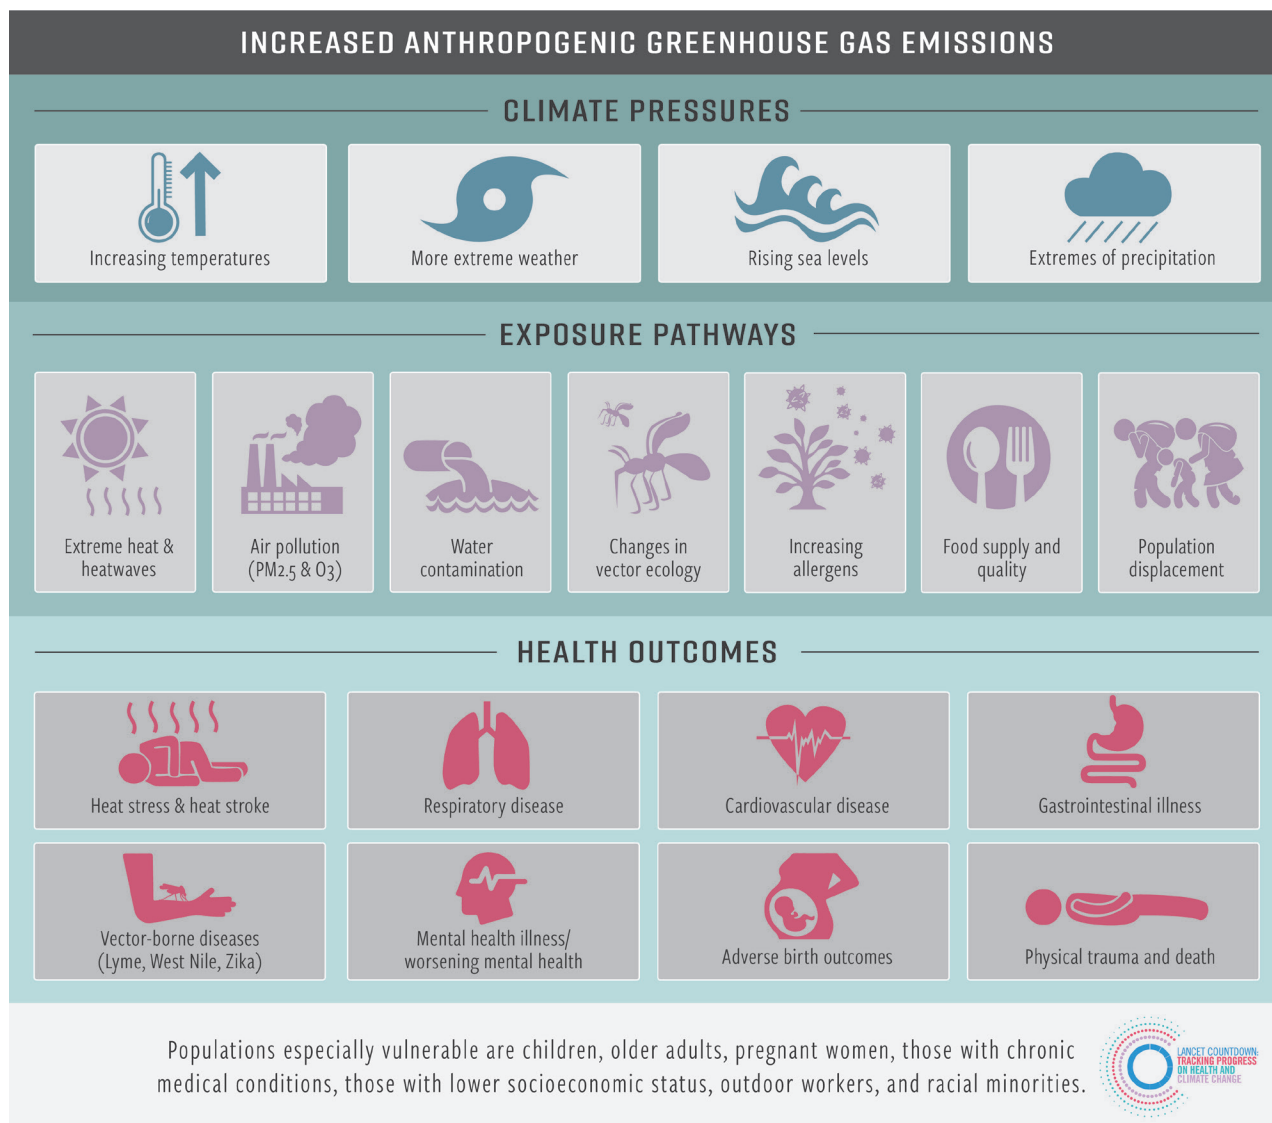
INCREASED ANTHROPOGENIC GREENHOUSE GAS EMISSIONS

CLIMATE PRESSURES

Increasing temperatures

More extreme weather

Rising sea levels

Extremes of precipitation

EXPOSURE PATHWAYS

Extreme heat & heatwaves

Air pollution ($PM_{2.5}$ & $O_3$)

Water contamination

Changes in vector ecology

Increasing allergens

Food supply and quality

Population displacement

HEALTH OUTCOMES

Heat stress & heat stroke

Respiratory disease

Cardiovascular disease

Gastrointestinal illness

Vector-borne diseases (Lyme, West Nile, Zika)

Mental health illness/ worsening mental health

Adverse birth outcomes

Physical trauma and death

Populations especially vulnerable are children, older adults, pregnant women, those with chronic medical conditions, those with lower socioeconomic status, outdoor workers, and racial minorities.

LANCET COUNTDOWN: TRACKING PROGRESS ON HEALTH AND CLIMATE CHANGE